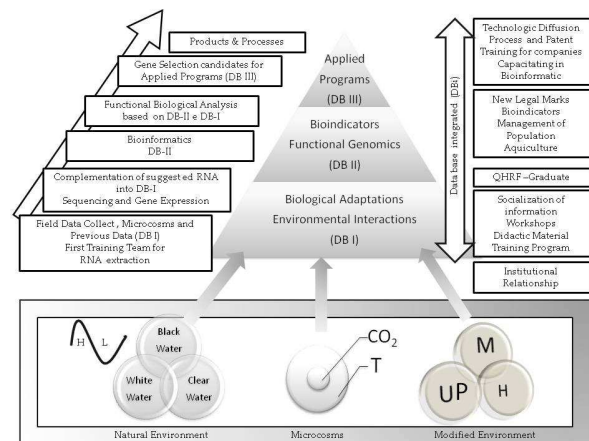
Products & Processes

Gene Selection candidates for Applied Programs (DB III)

Functional Biological Analysis based on DB-II e DB-I

Bioinformatics DB-II

Complementation of suggest ed RNA into DB-I Sequencing and Gene Expression

Field Data Collect , Microcosms and Previous Data (DB I) First Training Team for RNA extraction

Applied Programs (DB III)

Bioindicators Functional Genomics (DB II)

Biological Adaptations Environmental Interactions (DB I)

Data base integrated (DBi)

Technologic Diffusion Process and Patent Training for companies Capacitating in Bioinformatic

New Legal Marks Bioindicators Management of Population Aquiculture

QHRF –Graduate

Socialization of information Workshops Didactic Material Training Program

Institutional Relationship

H L

Black Water

White Water

Clear Water

$CO_2$

T

M

UP

H

Natural Environment

Microcosms

Modified Environment